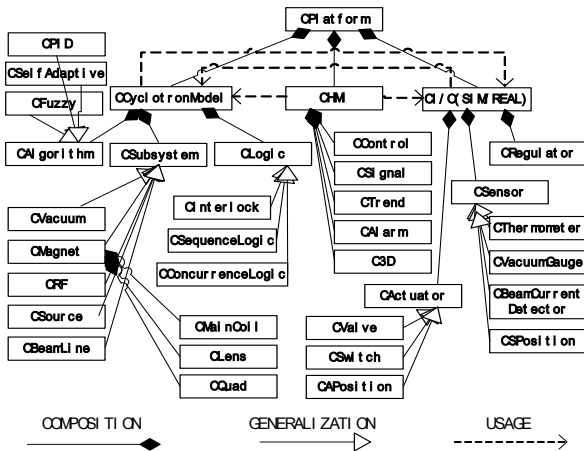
CPlatform

CPID
CSelfAdaptive
CFuzzy
CAlgorithm

CCyclotronModel
CHM
CI/O(SIM/REAL)

CSubsystem
CLogic

CControl
CSignal
CTrend
CAlarm
C3D

CRegulator

CInterlock
CSequenceLogic
CConcurrenceLogic

CSensor

CVacuum
CMagnet
CRF
CSource
CBeamLine

CThermometer
CVacuumGauge
CBeamCurrent Detector
CSPosition

CActuator

CMainCoil
CLens
CQuad

CValve
CSwitch
CAPosition

COMPOSITION
GENERALIZATION
USAGE